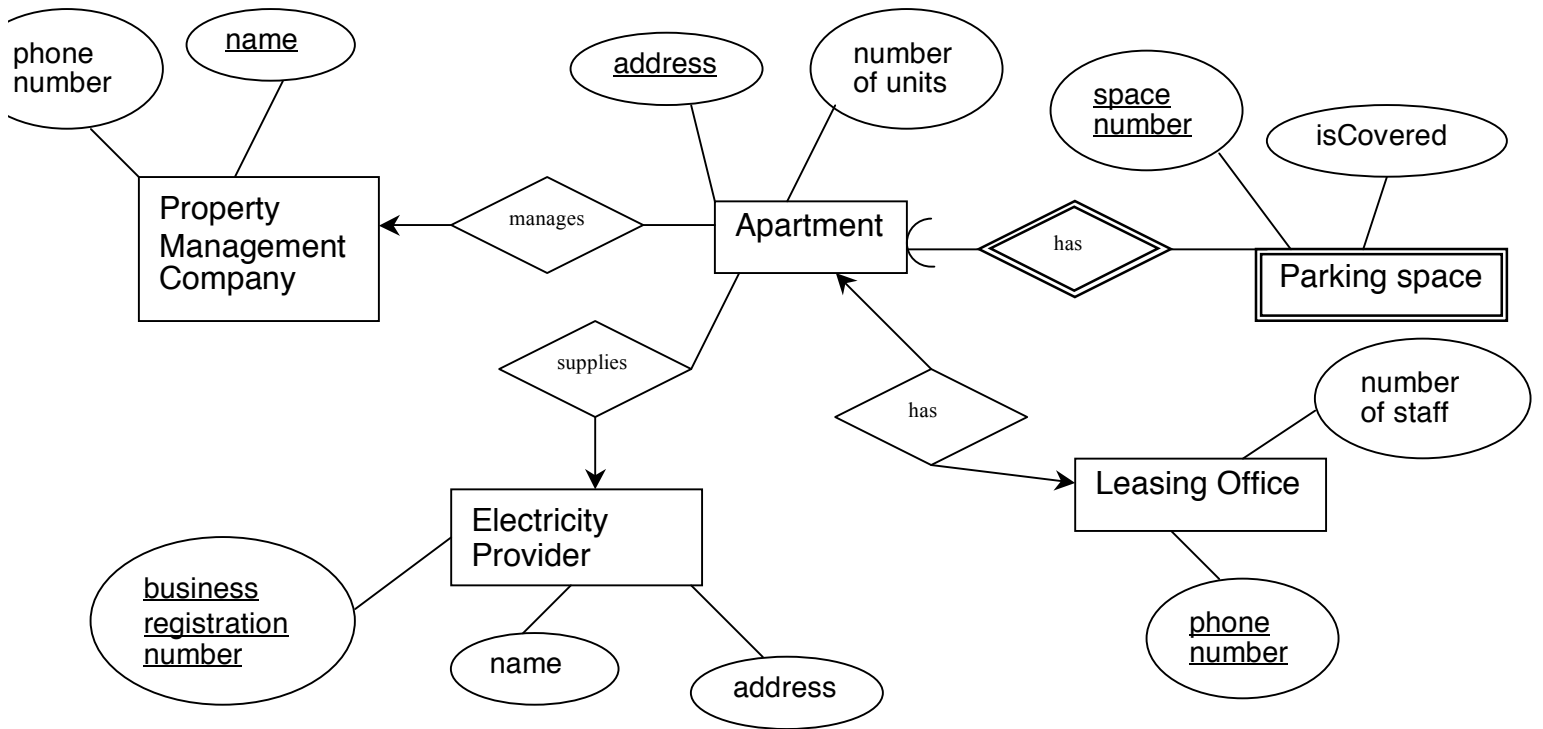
phone number

name

address

number of units

space number

isCovered

Property Management Company

manages

Apartment

has

Parking space

supplies

has

number of staff

Leasing Office

Electricity Provider

business registration number

name

address

phone number